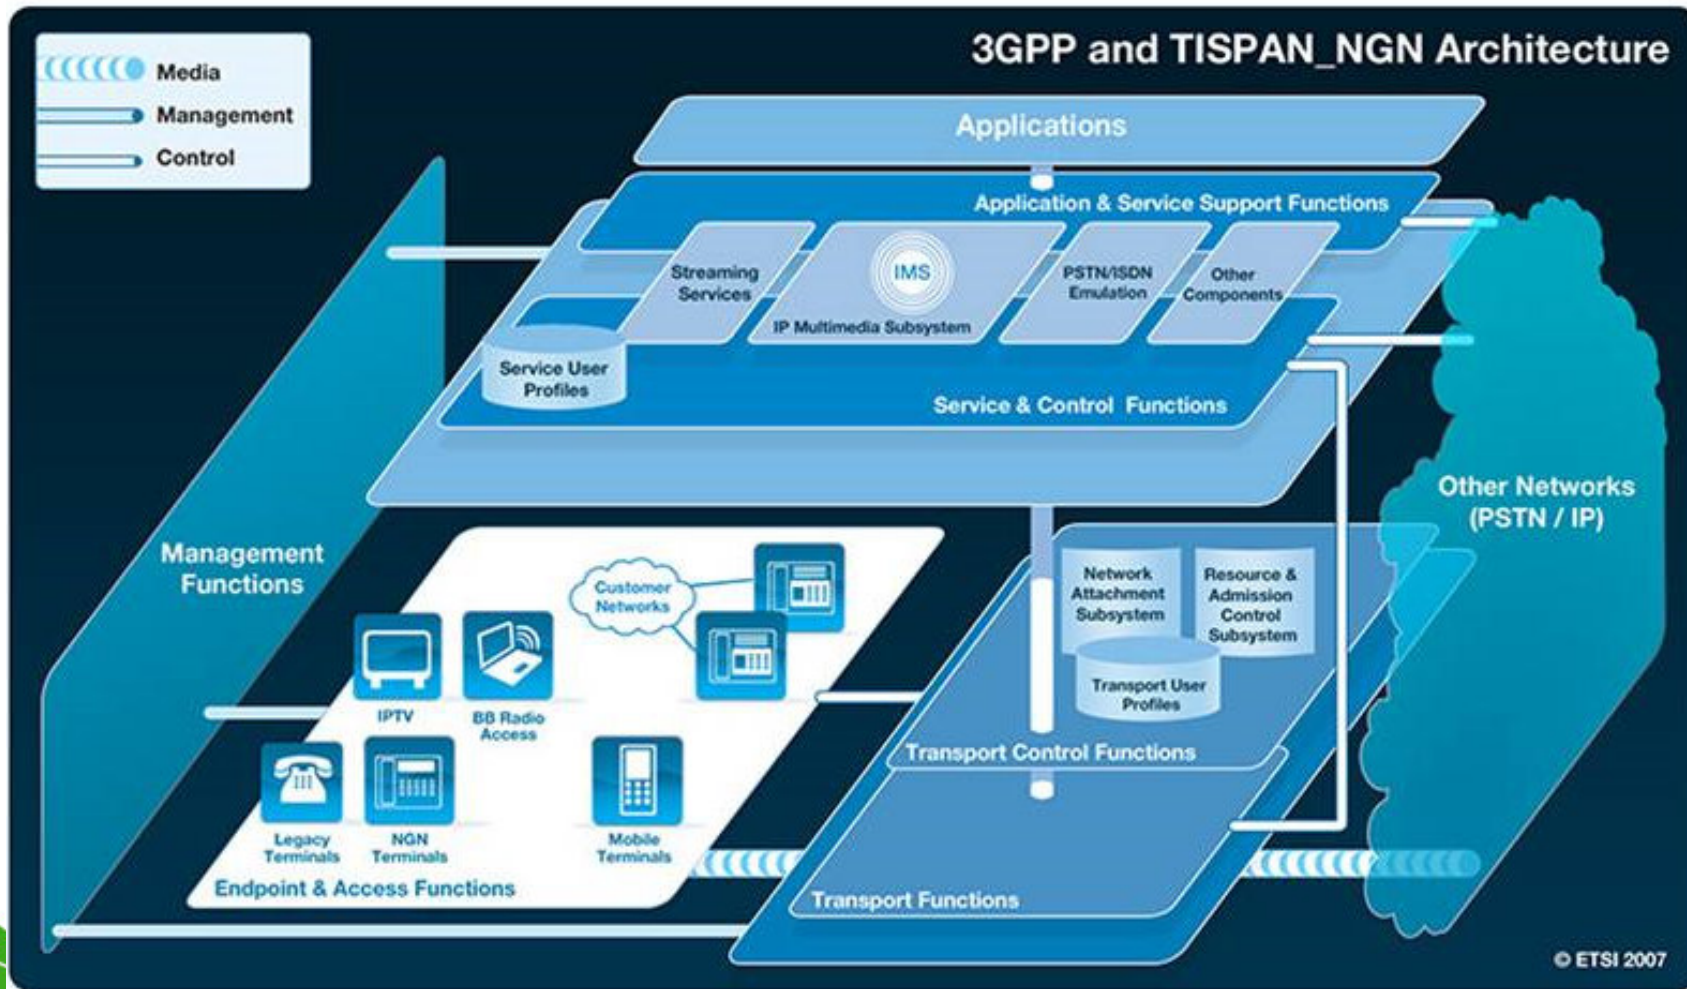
Media
Management
Control

3GPP and TISPAN_NGN Architecture

Applications

Application & Service Support Functions

Streaming Services

IMS
IP Multimedia Subsystem

PSTN/ISDN Emulation

Other Components

Service User Profiles

Service & Control Functions

Management Functions

Other Networks (PSTN / IP)

Customer Networks

IPTV

BB Radio Access

Legacy Terminals

NGN Terminals

Mobile Terminals

Endpoint & Access Functions

Network Attachment Subsystem

Resource & Admission Control Subsystem

Transport User Profiles

Transport Control Functions

Transport Functions

© ETSI 2007